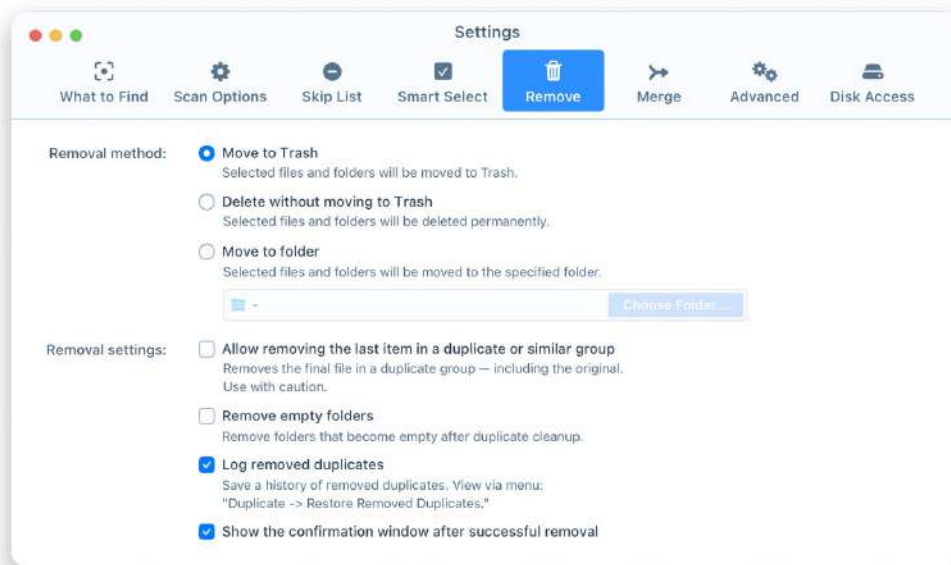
Settings

What to Find
Scan Options
Skip List
Smart Select
Remove
Merge
Advanced
Disk Access

Removal method:
Move to Trash
Selected files and folders will be moved to Trash.
Delete without moving to Trash
Selected files and folders will be deleted permanently.
Move to folder
Selected files and folders will be moved to the specified folder.
-
Choose Folder...

Removal settings:
Allow removing the last item in a duplicate or similar group
Removes the final file in a duplicate group — including the original. Use with caution.
Remove empty folders
Remove folders that become empty after duplicate cleanup.
Log removed duplicates
Save a history of removed duplicates. View via menu: "Duplicate -> Restore Removed Duplicates."
Show the confirmation window after successful removal